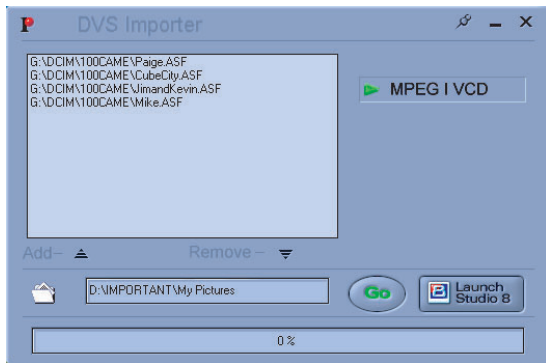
P DVS Importer

G:\DCIM\100CAME\Paige.ASF
G:\DCIM\100CAME\CubeCity.ASF
G:\DCIM\100CAME\JimandKevin.ASF
G:\DCIM\100CAME\Mike.ASF

MPEG I VCD

Add–

Remove–

D:\IMPORTANT\My Pictures

Go

Launch Studio 8

0 %